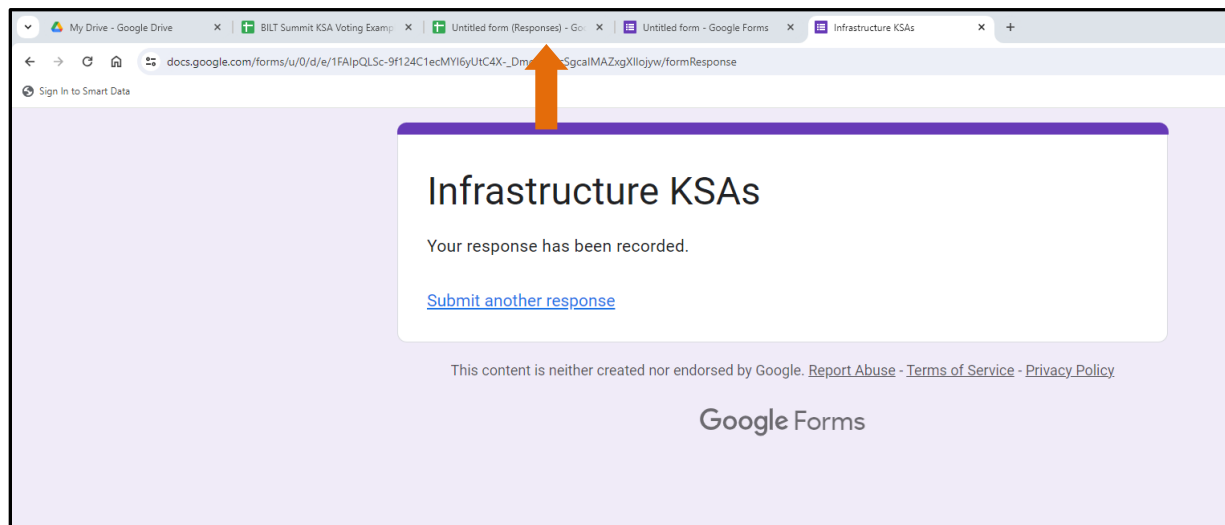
My Drive - Google Drive ×
BILT Summit KSA Voting Examp ×
Untitled form (Responses) - Go ×
Untitled form - Google Forms ×
Infrastructure KSAs ×
+

docs.google.com/forms/u/0/d/e/1FAIpQLSc-9f124C1ecMYI6yUtC4X-_Dm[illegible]SgcalMAZxgXllojyw/formResponse

Sign In to Smart Data

Infrastructure KSAs

Your response has been recorded.

Submit another response

This content is neither created nor endorsed by Google. Report Abuse - Terms of Service - Privacy Policy

Google Forms